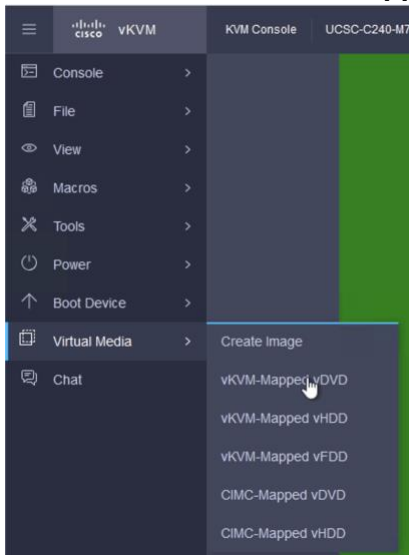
cisco vKVM

KVM Console

UCSC-C240-M7

Console

File

View

Macros

Tools

Power

Boot Device

Virtual Media

Chat

Create Image

vKVM-Mapped vDVD

vKVM-Mapped vHDD

vKVM-Mapped vFDD

CIMC-Mapped vDVD

CIMC-Mapped vHDD